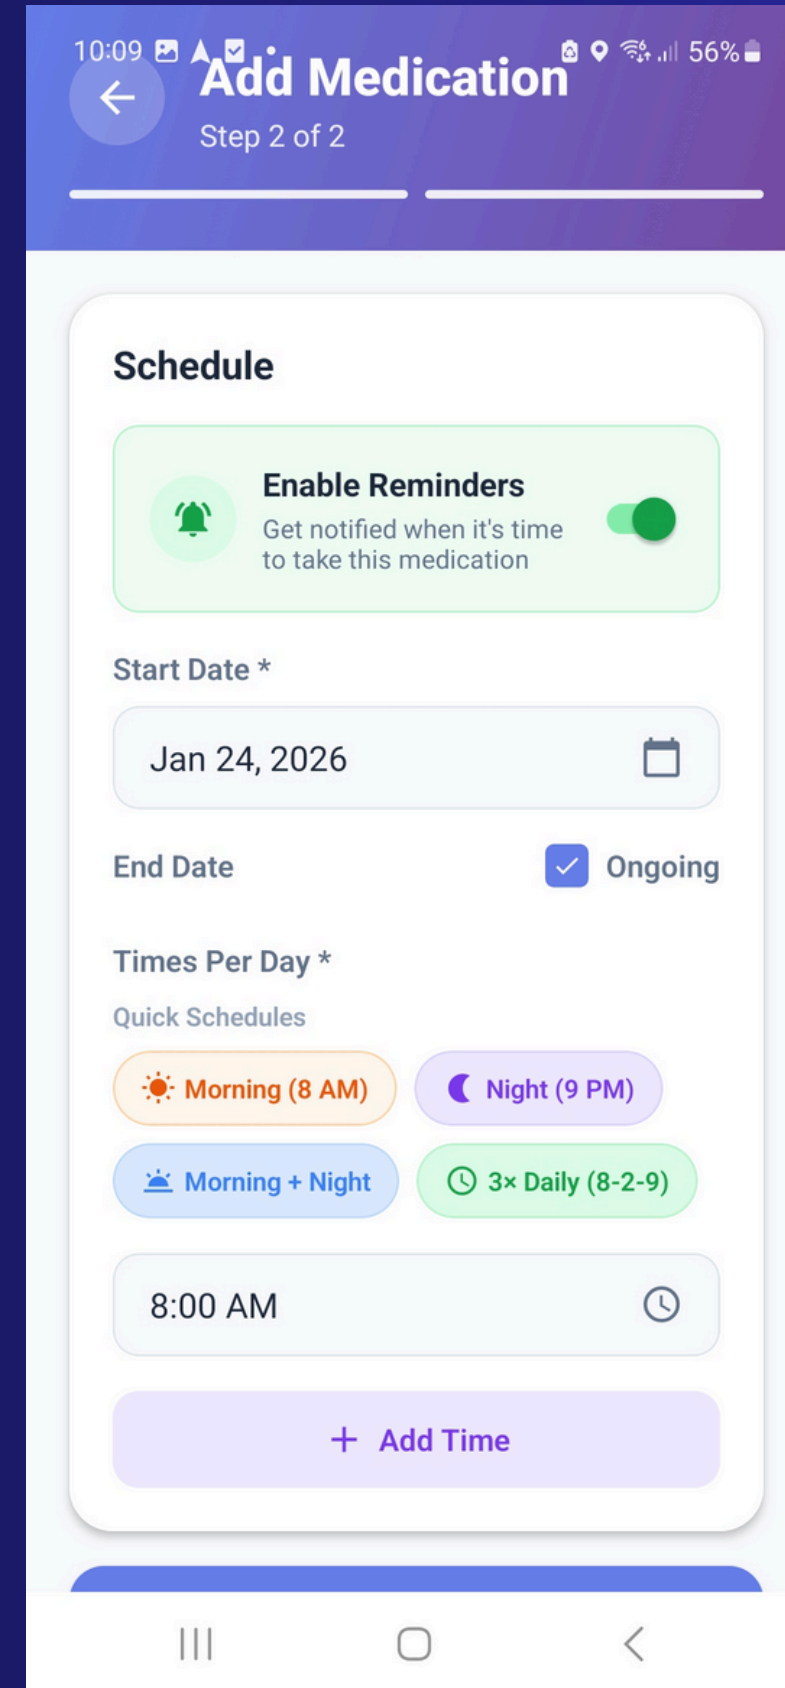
10:09 56%

Add Medication
Step 2 of 2

Schedule

Enable Reminders
Get notified when it's time to take this medication

Start Date *

Jan 24, 2026

End Date Ongoing

Times Per Day *

Quick Schedules

Morning (8 AM)
Night (9 PM)
Morning + Night
3× Daily (8-2-9)

8:00 AM

+ Add Time